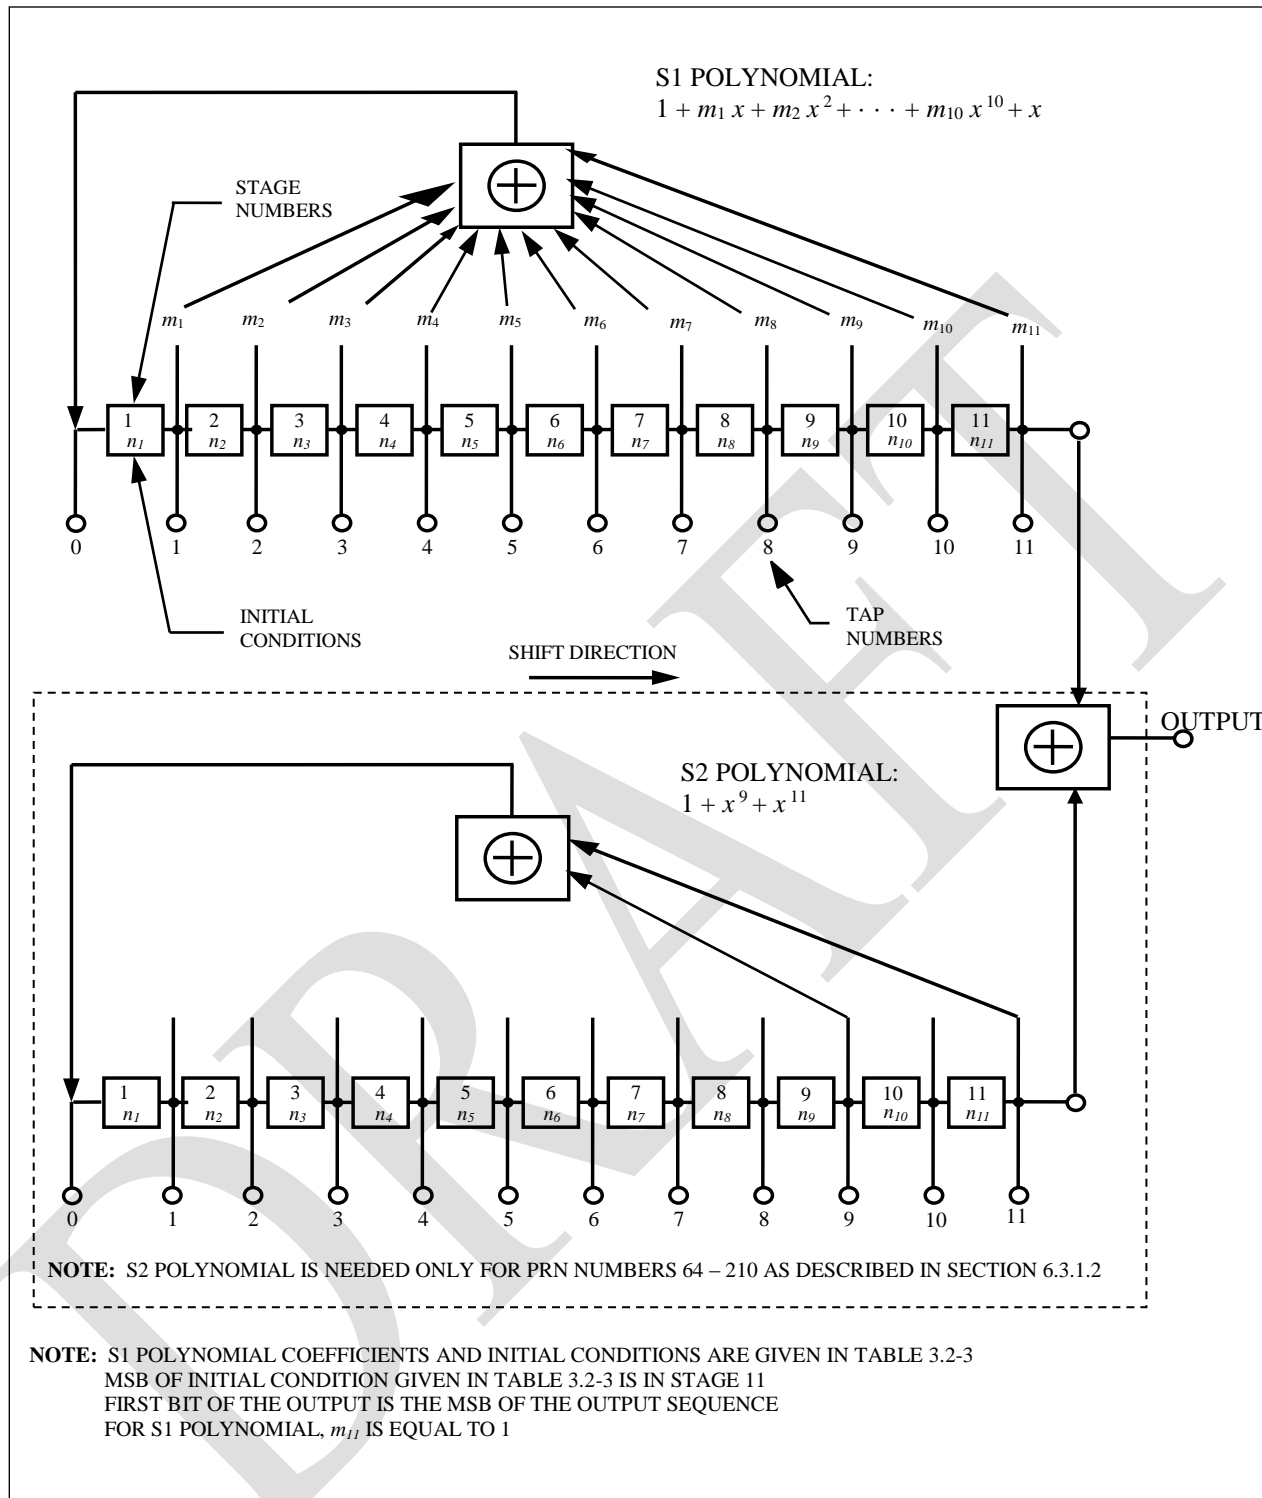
S1 POLYNOMIAL:
$1 + m_1 x + m_2 x^2 + \cdots + m_{10} x^{10} + x$

STAGE NUMBERS

$m_1$ $m_2$ $m_3$ $m_4$ $m_5$ $m_6$ $m_7$ $m_8$ $m_9$ $m_{10}$ $m_{11}$

1 $n_1$ 2 $n_2$ 3 $n_3$ 4 $n_4$ 5 $n_5$ 6 $n_6$ 7 $n_7$ 8 $n_8$ 9 $n_9$ 10 $n_{10}$ 11 $n_{11}$

0 1 2 3 4 5 6 7 8 9 10 11

INITIAL CONDITIONS

TAP NUMBERS

SHIFT DIRECTION

OUTPUT

S2 POLYNOMIAL:
$1 + x^9 + x^{11}$

1 $n_1$ 2 $n_2$ 3 $n_3$ 4 $n_4$ 5 $n_5$ 6 $n_6$ 7 $n_7$ 8 $n_8$ 9 $n_9$ 10 $n_{10}$ 11 $n_{11}$

0 1 2 3 4 5 6 7 8 9 10 11

NOTE: S2 POLYNOMIAL IS NEEDED ONLY FOR PRN NUMBERS 64 – 210 AS DESCRIBED IN SECTION 6.3.1.2

NOTE: S1 POLYNOMIAL COEFFICIENTS AND INITIAL CONDITIONS ARE GIVEN IN TABLE 3.2-3
MSB OF INITIAL CONDITION GIVEN IN TABLE 3.2-3 IS IN STAGE 11
FIRST BIT OF THE OUTPUT IS THE MSB OF THE OUTPUT SEQUENCE
FOR S1 POLYNOMIAL, $m_{11}$ IS EQUAL TO 1

DRAFT